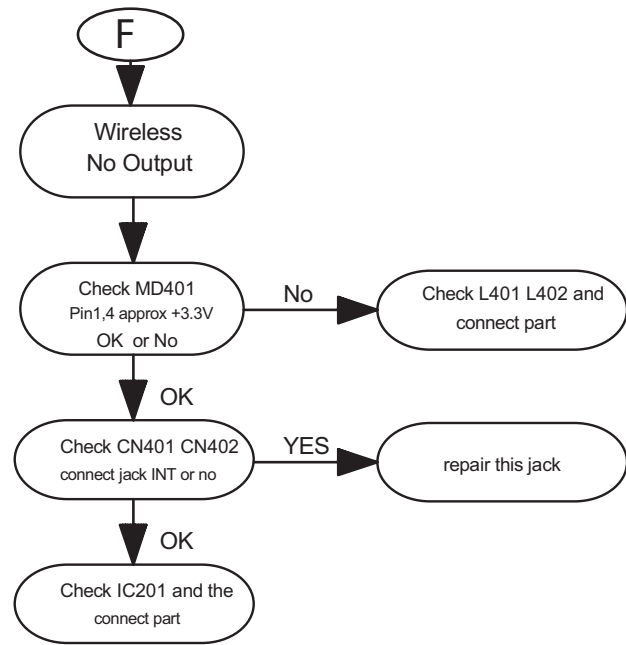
F

Wireless
No Output

Check MD401
Pin1,4 approx +3.3V
OK or No

No

Check L401 L402 and
connect part

OK

Check CN401 CN402
connect jack INT or no

YES

repair this jack

OK

Check IC201 and the
connect part